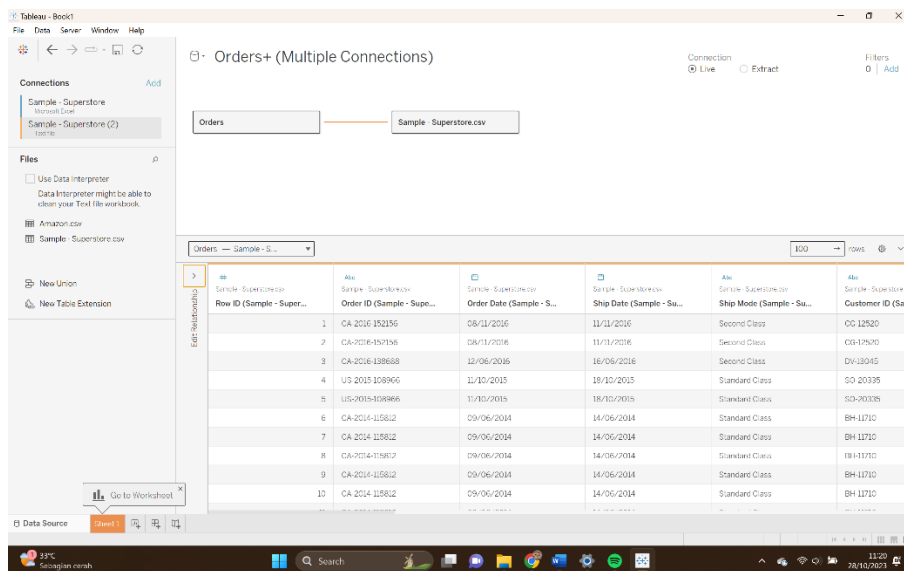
Tableau - Book1
File Data Server Window Help

Orders+ (Multiple Connections)

Connection
Live Extract

Filters
0 | Add

Connections Add
Sample - Superstore
Microsoft Excel
Sample - Superstore (2)
Text file

Files
Use Data Interpreter
Data Interpreter might be able to clean your Text file workbook.
Amazon.csv
Sample - Superstore.csv

New Union
New Table Extension

Orders
Sample - Superstore.csv

Orders — Sample - S...
100 rows

Edit Relationship

| Sample - Superstore.csv Row ID (Sample - Super... | Sample - Superstore.csv Order ID (Sample - Supe... | Sample - Superstore.csv Order Date (Sample - S... | Sample - Superstore.csv Ship Date (Sample - Su... | Sample - Superstore.csv Ship Mode (Sample - Su... | Sample - Superstore.csv Customer ID (Sa |
|---|---|---|---|---|---|
| 1 | CA-2016-152156 | 08/11/2016 | 11/11/2016 | Second Class | CG-12520 |
| 2 | CA-2016-152156 | 08/11/2016 | 11/11/2016 | Second Class | CG-12520 |
| 3 | CA-2016-138688 | 12/06/2016 | 16/06/2016 | Second Class | DV-13045 |
| 4 | US-2015-108966 | 11/10/2015 | 18/10/2015 | Standard Class | SO-20335 |
| 5 | US-2015-108966 | 11/10/2015 | 18/10/2015 | Standard Class | SO-20335 |
| 6 | CA-2014-115812 | 09/06/2014 | 14/06/2014 | Standard Class | BH-11710 |
| 7 | CA-2014-115812 | 09/06/2014 | 14/06/2014 | Standard Class | BH-11710 |
| 8 | CA-2014-115812 | 09/06/2014 | 14/06/2014 | Standard Class | BH-11710 |
| 9 | CA-2014-115812 | 09/06/2014 | 14/06/2014 | Standard Class | BH-11710 |
| 10 | CA-2014-115812 | 09/06/2014 | 14/06/2014 | Standard Class | BH-11710 |

Go to Worksheet
Data Source Sheet 1

33°C
Sebagian cerah
Search
11:20
28/10/2023